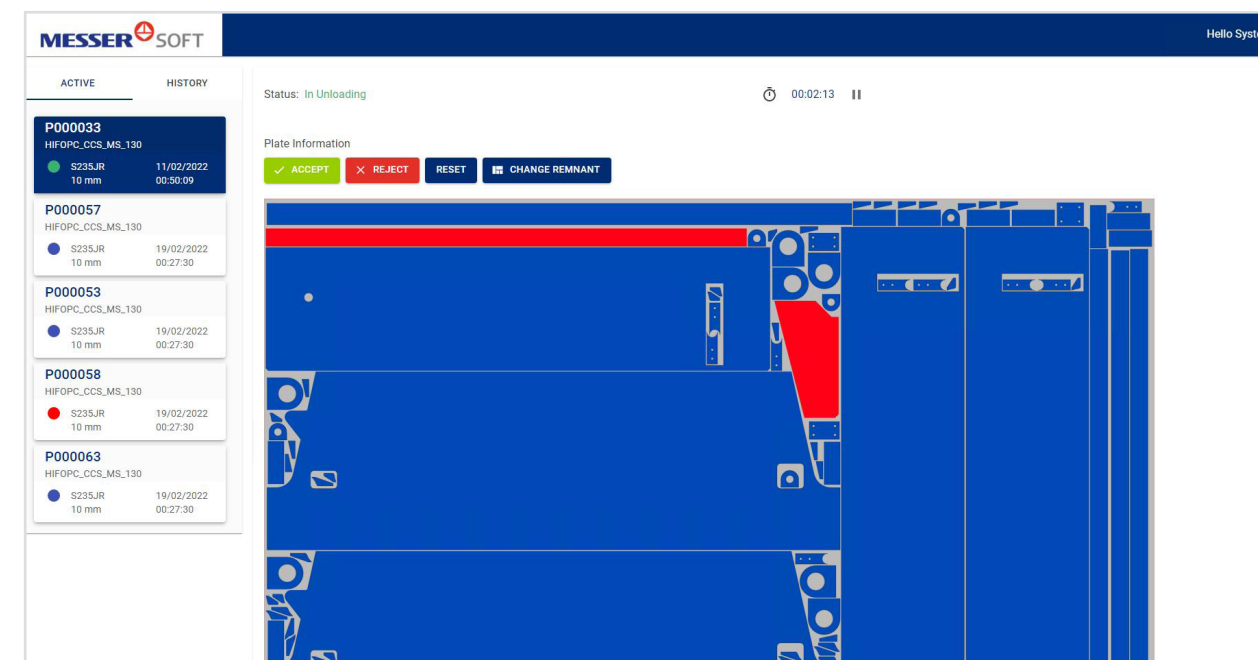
MESSER SOFT

Hello Syst

ACTIVE

HISTORY

P000033
HIFOPC_CCS_MS_130
S235JR 11/02/2022
10 mm 00:50:09

P000057
HIFOPC_CCS_MS_130
S235JR 19/02/2022
10 mm 00:27:30

P000053
HIFOPC_CCS_MS_130
S235JR 19/02/2022
10 mm 00:27:30

P000058
HIFOPC_CCS_MS_130
S235JR 19/02/2022
10 mm 00:27:30

P000063
HIFOPC_CCS_MS_130
S235JR 19/02/2022
10 mm 00:27:30

Status: In Unloading

00:02:13

Plate Information

ACCEPT

REJECT

RESET

CHANGE REMNANT